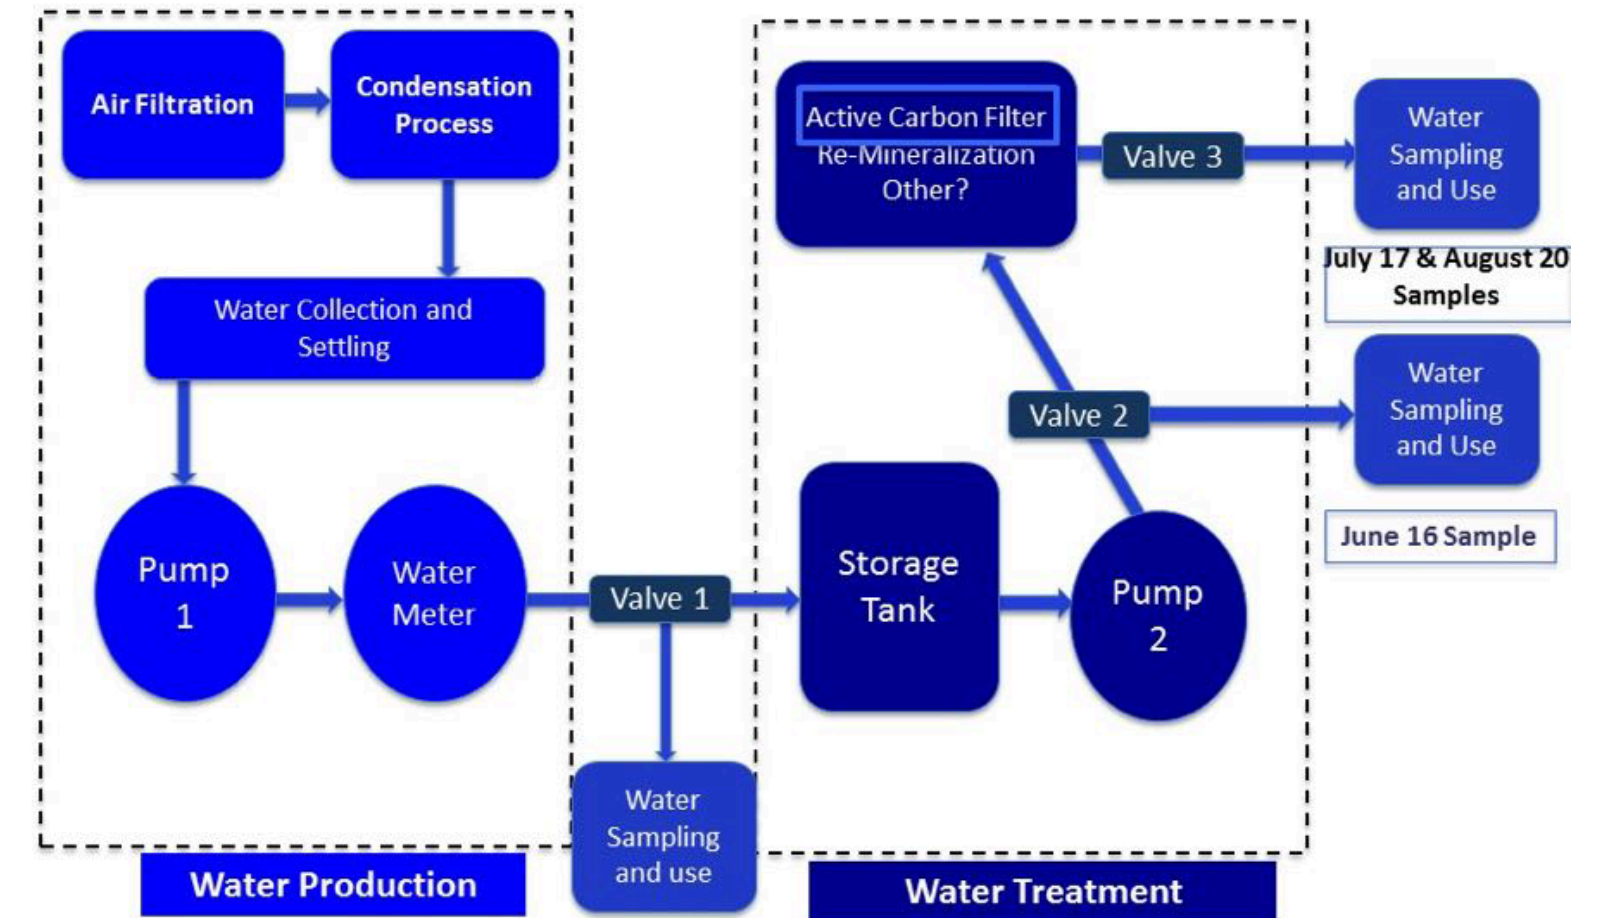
Air Filtration

Condensation Process

Water Collection and Settling

Pump 1

Water Meter

Valve 1

Water Sampling and use

Water Production

Active Carbon Filter
Re-Mineralization
Other?

Valve 3

Water Sampling and Use

July 17 & August 20 Samples

Valve 2

Water Sampling and Use

June 16 Sample

Storage Tank

Pump 2

Water Treatment